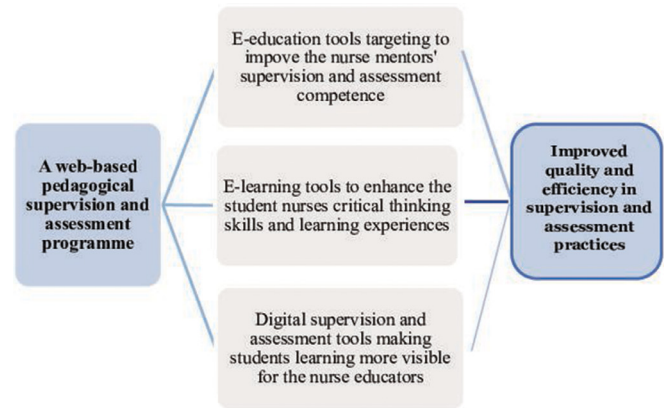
A web-based pedagogical supervision and assessment programme

E-education tools targeting to improve the nurse mentors' supervision and assessment competence

E-learning tools to enhance the student nurses critical thinking skills and learning experiences

Digital supervision and assessment tools making students learning more visible for the nurse educators

Improved quality and efficiency in supervision and assessment practices